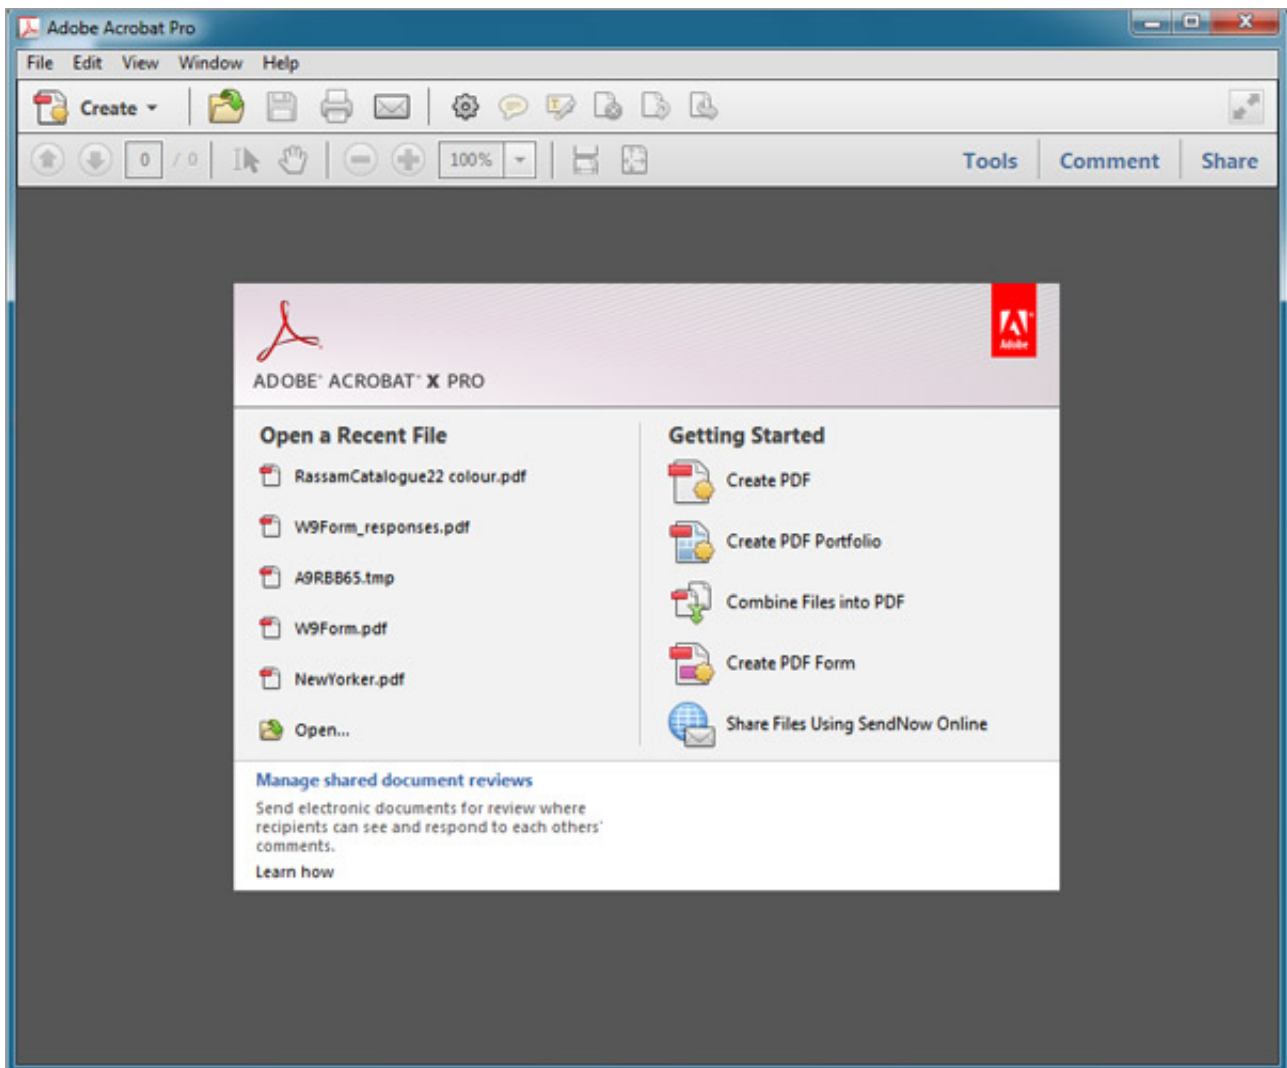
Adobe Acrobat Pro

File Edit View Window Help

Create

0 / 0 100%

Tools Comment Share

Adobe

ADOBE® ACROBAT® X PRO

Open a Recent File

RassamCatalogue22 colour.pdf

W9Form_responses.pdf

A9RBB65.tmp

W9Form.pdf

NewYorker.pdf

Open...

Getting Started

Create PDF

Create PDF Portfolio

Combine Files into PDF

Create PDF Form

Share Files Using SendNow Online

Manage shared document reviews

Send electronic documents for review where recipients can see and respond to each others' comments.

Learn how